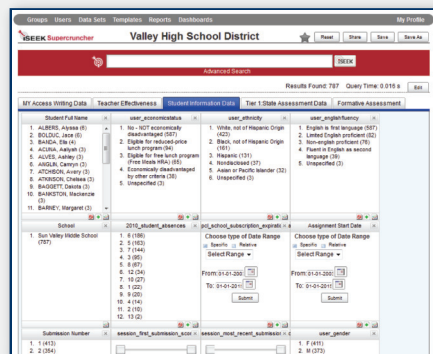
Groups Users Data Sets Templates Reports Dashboards My Profile

ISEEK Supercruncher

Valley High School District

Reset Share Save Save As

ISEEK

Advanced Search

Results Found: 787 Query Time: 0.016 s Edit

MY Access Writing Data | Teacher Effectiveness | Student Information Data | Tier 1:State Assessment Data | Formative Assessment

| Student Full Name | user_economicstatus | user_ethnicity | user_englishfluency |
|---|---|---|---|
| 1. ALBERS, Alyssa (6)<br>2. BOLDUC, Jace (6)<br>3. BANDA, Ella (4)<br>4. ACUNA, Aaliyah (3)<br>5. ALVES, Ashley (3)<br>6. ANGLIN, Camryn (3)<br>7. ATCHISON, Avery (3)<br>8. ATKINSON, Chelsea (3)<br>9. BAGGETT, Dakota (3)<br>10. BANKSTON, Mackenzie (3)<br>11. BARNEY, Margaret (3) | 1. No - NOT economically disadvantaged (567)<br>2. Eligible for reduced-price meal (94)<br>3. Eligible for free lunch program (Free Meals HRA) (65)<br>4. Economically disadvantaged by other criteria (36)<br>5. Unspecified (3) | 1. White, not of Hispanic Origin (423)<br>2. Black, not of Hispanic Origin (161)<br>3. Hispanic (131)<br>4. Nondisclosed (37)<br>5. Asian or Pacific Islander (32)<br>6. Unspecified (3) | 1. English is first language (587)<br>2. Limited English proficient (62)<br>3. Non-english proficient (76)<br>4. Fluent in English as second language (39)<br>5. Unspecified (3) |

| School | 2010_student_absences | pcl_school_subscription_expirati | Assignment Start Date |
|---|---|---|---|
| 1. Sun Valley Middle School (787) | 1. 0 (186)<br>2. 5 (163)<br>3. 7 (144)<br>4. 3 (95)<br>5. 8 (67)<br>6. 12 (34)<br>7. 10 (27)<br>8. 1 (22)<br>9. 9 (20)<br>10. 4 (14)<br>11. 2 (10)<br>12. 13 (2) | Choose type of Date Range<br>Specific Relative<br>Select Range<br>From: 01-01-2001<br>To: 01-01-2011<br>Submit | Choose type of Date Range<br>Specific Relative<br>Select Range<br>From: 01-01-2001<br>To: 01-01-2011<br>Submit |

| Submission Number | session_first_submission_scor | session_most_recent_submissio | user_gender |
|---|---|---|---|
| 1. 1 (413)<br>2. 2 (364) | | | 1. F (411)<br>2. M (373) |